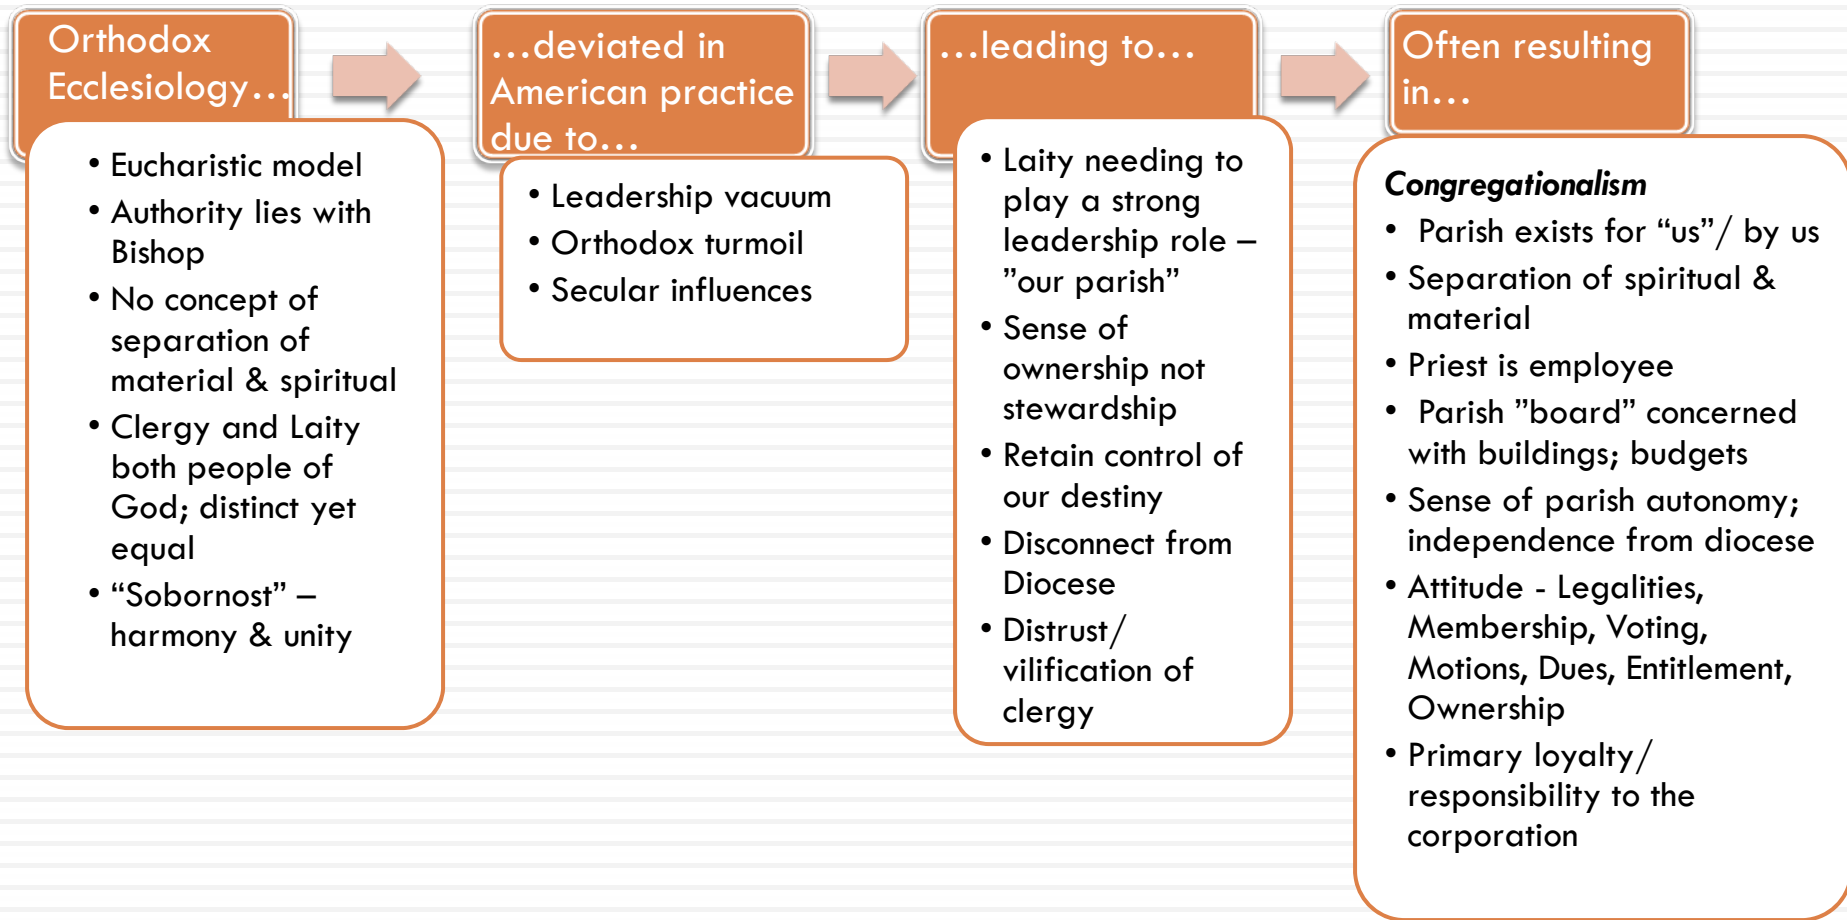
Orthodox Ecclesiology…

• Eucharistic model
• Authority lies with Bishop
• No concept of separation of material & spiritual
• Clergy and Laity both people of God; distinct yet equal
• “Sobornost” – harmony & unity

…deviated in American practice due to…

• Leadership vacuum
• Orthodox turmoil
• Secular influences

…leading to…

• Laity needing to play a strong leadership role – ”our parish”
• Sense of ownership not stewardship
• Retain control of our destiny
• Disconnect from Diocese
• Distrust/ vilification of clergy

Often resulting in…

*Congregationalism*
• Parish exists for “us”/ by us
• Separation of spiritual & material
• Priest is employee
• Parish ”board” concerned with buildings; budgets
• Sense of parish autonomy; independence from diocese
• Attitude - Legalities, Membership, Voting, Motions, Dues, Entitlement, Ownership
• Primary loyalty/ responsibility to the corporation